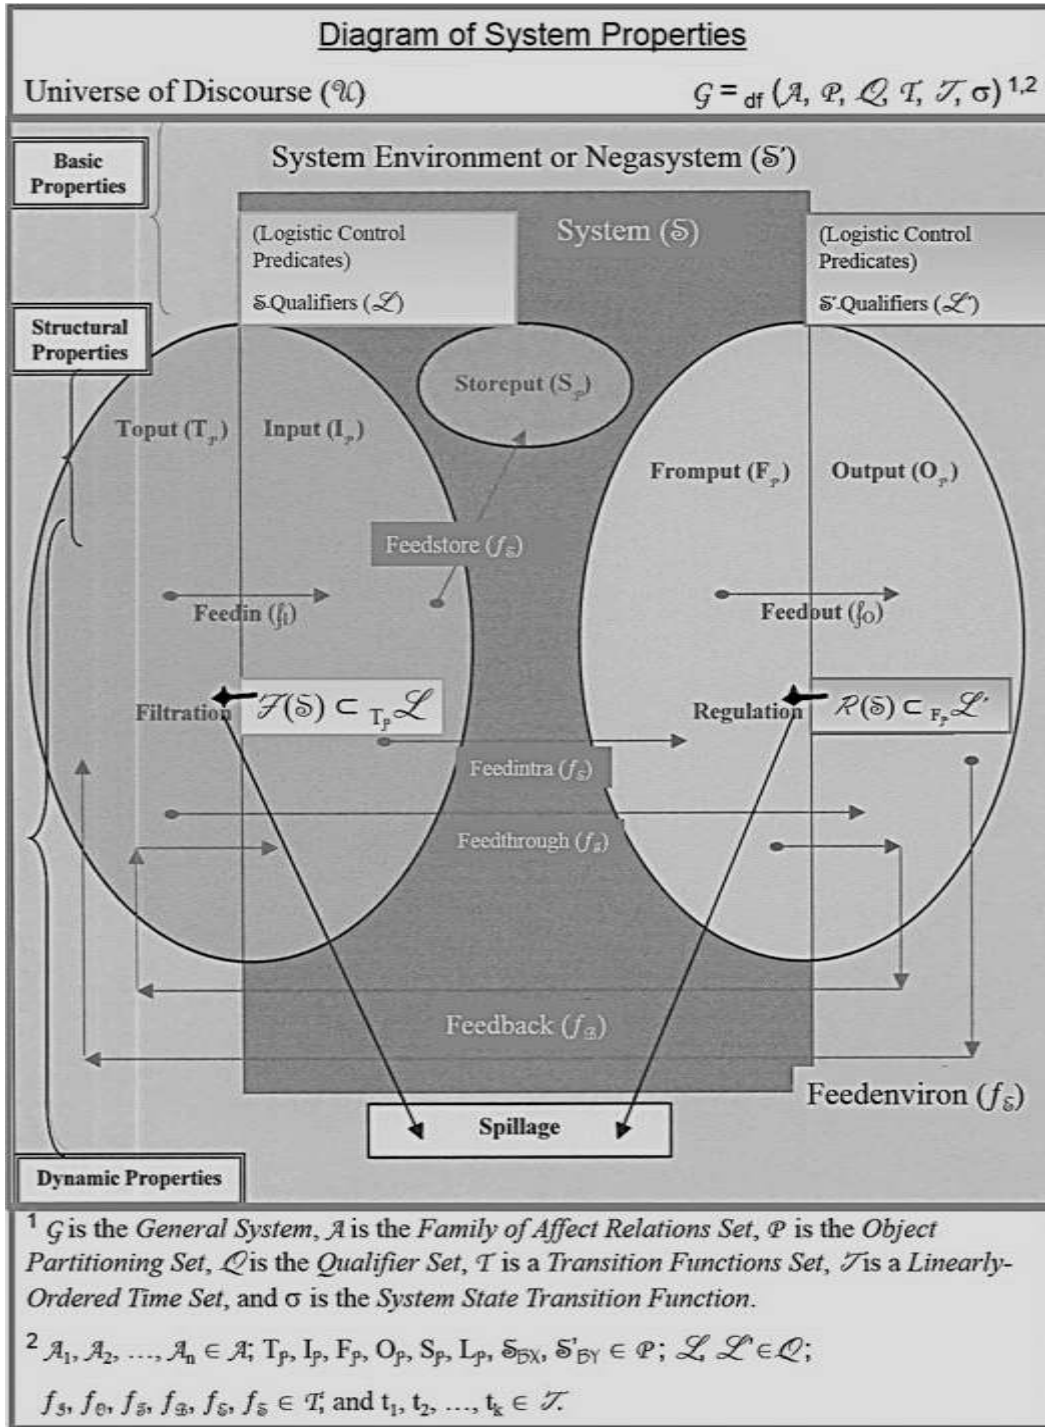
Diagram of System Properties

Universe of Discourse ($\mathcal{U}$)

$\mathcal{G} =_{df} (\mathcal{A}, \mathcal{P}, \mathcal{Q}, \mathcal{T}, \mathcal{T}, \sigma)^{1,2}$

Basic Properties

System Environment or Negasystem ($\mathcal{S}'$)

System ($\mathcal{S}$)

(Logistic Control Predicates)

$\mathcal{S}$ Qualifiers ($\mathcal{L}$)

(Logistic Control Predicates)

$\mathcal{S}'$ Qualifiers ($\mathcal{L}'$)

Structural Properties

Storeput ($S_p$)

Toput ($T_p$)

Input ($I_p$)

Fromput ($F_p$)

Output ($O_p$)

Feedstore ($f_S$)

Feedin ($f_I$)

Feedout ($f_O$)

Filtration

$\mathcal{F}(\mathcal{S}) \subset_{T_p} \mathcal{L}$

Regulation

$\mathcal{R}(\mathcal{S}) \subset_{F_p} \mathcal{L}'$

Feedintra ($f_S$)

Feedthrough ($f_S$)

Feedback ($f_B$)

Feedenviron ($f_S$)

Spillage

Dynamic Properties

$^1$ $\mathcal{G}$ is the General System, $\mathcal{A}$ is the Family of Affect Relations Set, $\mathcal{P}$ is the Object Partitioning Set, $\mathcal{Q}$ is the Qualifier Set, $\mathcal{T}$ is a Transition Functions Set, $\mathcal{T}$ is a Linearly-Ordered Time Set, and $\sigma$ is the System State Transition Function.

$^2$ $\mathcal{A}_1, \mathcal{A}_2, \ldots, \mathcal{A}_n \in \mathcal{A}$; $T_p, I_p, F_p, O_p, S_p, L_p, \mathcal{S}_{BX}, \mathcal{S}'_{BY} \in \mathcal{P}$; $\mathcal{L}, \mathcal{L}' \in \mathcal{Q}$;

$f_S, f_O, f_S, f_B, f_S, f_S \in \mathcal{T}$; and $t_1, t_2, \ldots, t_k \in \mathcal{T}$.